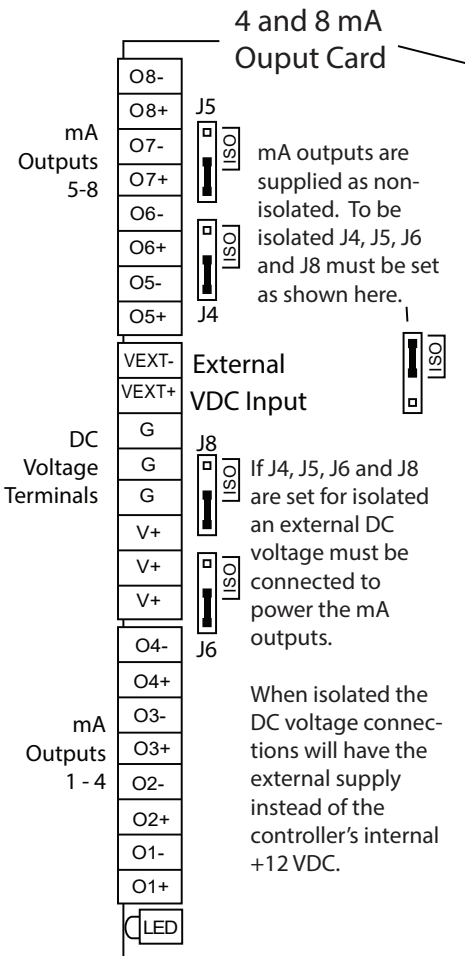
4 and 8 mA Ouput Card

mA Outputs 5-8

O8-
O8+
O7-
O7+
O6-
O6+
O5-
O5+

J5
ISO
ISO
J4

mA outputs are supplied as non-isolated. To be isolated J4, J5, J6 and J8 must be set as shown here.

ISO

VEXT-
VEXT+
External VDC Input

DC Voltage Terminals

G
G
G
V+
V+
V+

J8
ISO
ISO
J6

If J4, J5, J6 and J8 are set for isolated an external DC voltage must be connected to power the mA outputs.

mA Outputs 1 - 4

O4-
O4+
O3-
O3+
O2-
O2+
O1-
O1+

When isolated the DC voltage connections will have the external supply instead of the controller's internal +12 VDC.

LED